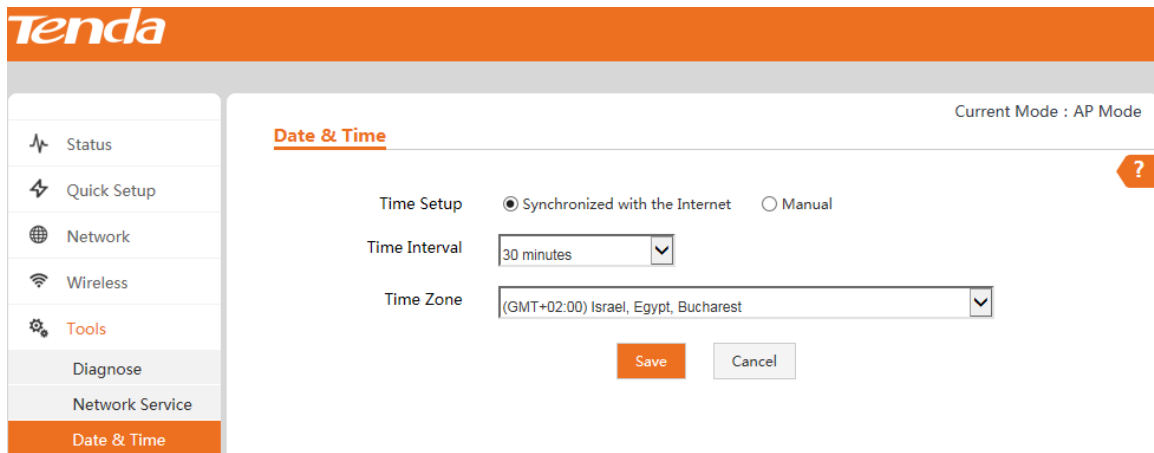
Tenda

Status
Quick Setup
Network
Wireless
Tools
Diagnose
Network Service
Date & Time

Current Mode : AP Mode

Date & Time

?

Time Setup ◉ Synchronized with the Internet ○ Manual

Time Interval 30 minutes

Time Zone (GMT+02:00) Israel, Egypt, Bucharest

Save Cancel